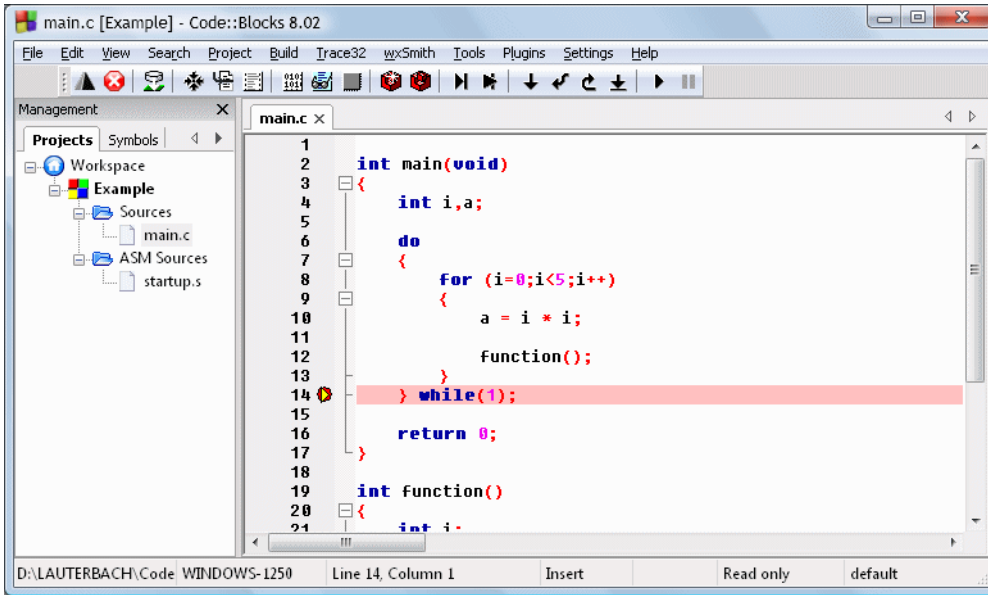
main.c [Example] - Code::Blocks 8.02

File Edit View Search Project Build Trace32 wxSmith Tools Plugins Settings Help

Management

Projects Symbols

Workspace
Example
Sources
main.c
ASM Sources
startup.s

main.c

1
2 int main(void)
3 {
4     int i,a;
5
6     do
7     {
8         for (i=0;i<5;i++)
9         {
10            a = i * i;
11
12            function();
13        }
14    } while(1);
15
16    return 0;
17 }
18
19 int function()
20 {
21    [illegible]

D:\LAUTERBACH\Code WINDOWS-1250 Line 14, Column 1 Insert Read only default